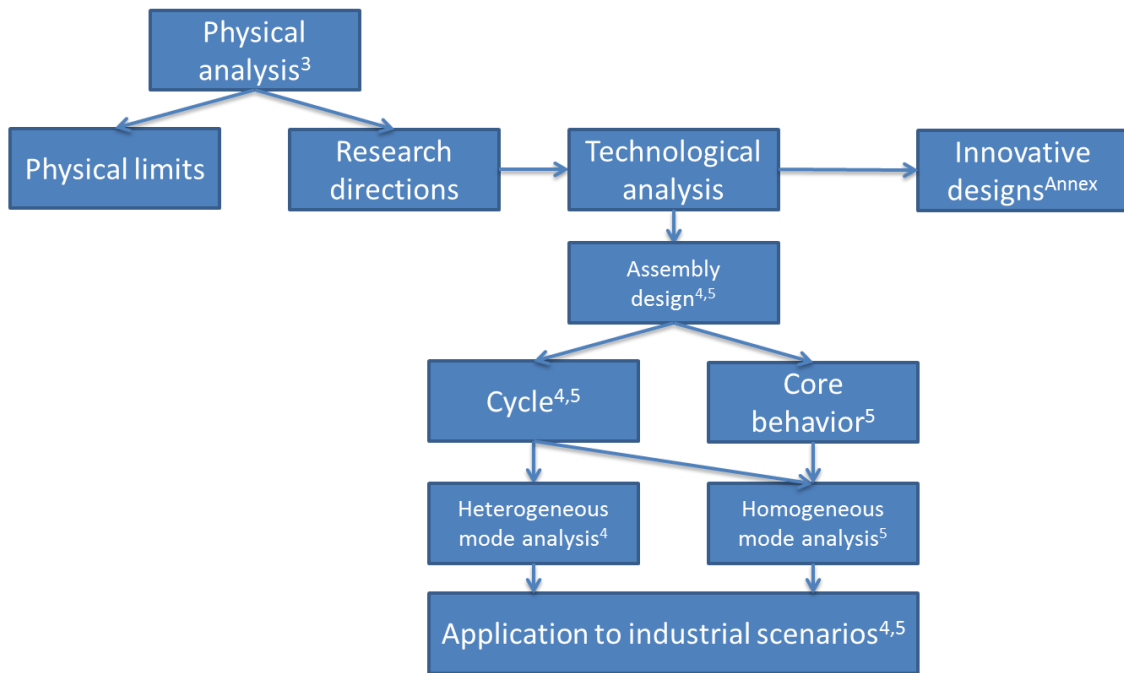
Physical analysis$^{3}$

Physical limits

Research directions

Technological analysis

Innovative designs$^{Annex}$

Assembly design$^{4,5}$

Cycle$^{4,5}$

Core behavior$^{5}$

Heterogeneous mode analysis$^{4}$

Homogeneous mode analysis$^{5}$

Application to industrial scenarios$^{4,5}$